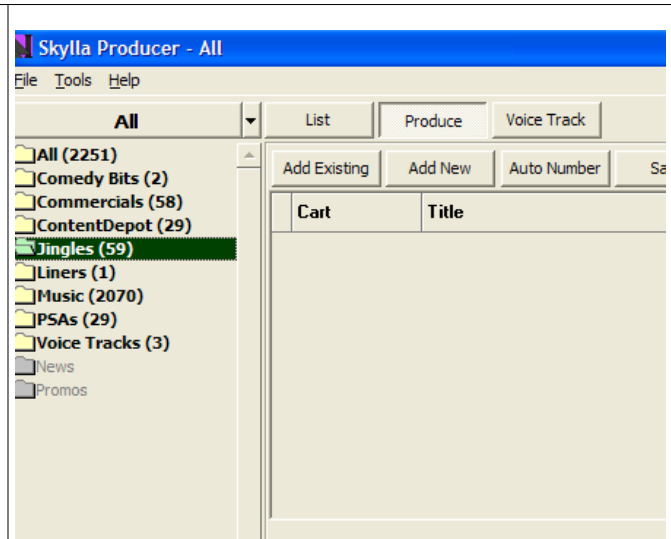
Skylla Producer - All

File Tools Help

All

List

Produce

Voice Track

All (2251)
Comedy Bits (2)
Commercials (58)
ContentDepot (29)
Jingles (59)
Liners (1)
Music (2070)
PSAs (29)
Voice Tracks (3)
News
Promos

Add Existing

Add New

Auto Number

Sa

| Cart | Title |
|---|---|